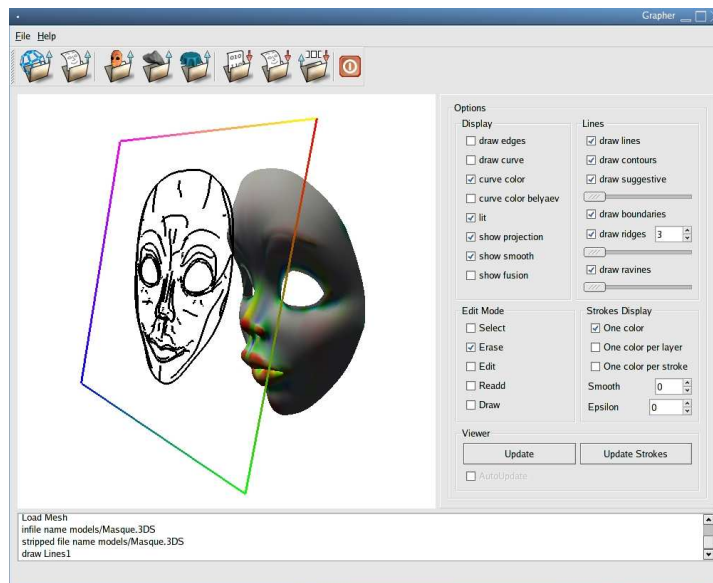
Grapher

File Help

Options

Display
draw edges
draw curve
curve color
curve color belyaev
lit
show projection
show smooth
show fusion

Lines
draw lines
draw contours
draw suggestive
draw boundaries
draw ridges 3
draw ravines

Edit Mode
Select
Erase
Edit
Readd
Draw

Strokes Display
One color
One color per layer
One color per stroke
Smooth 0
Epsilon 0

Viewer
Update
Update Strokes
AutoUpdate

Load Mesh
infile name models/Masque.3DS
stripped file name models/Masque.3DS
draw Lines1